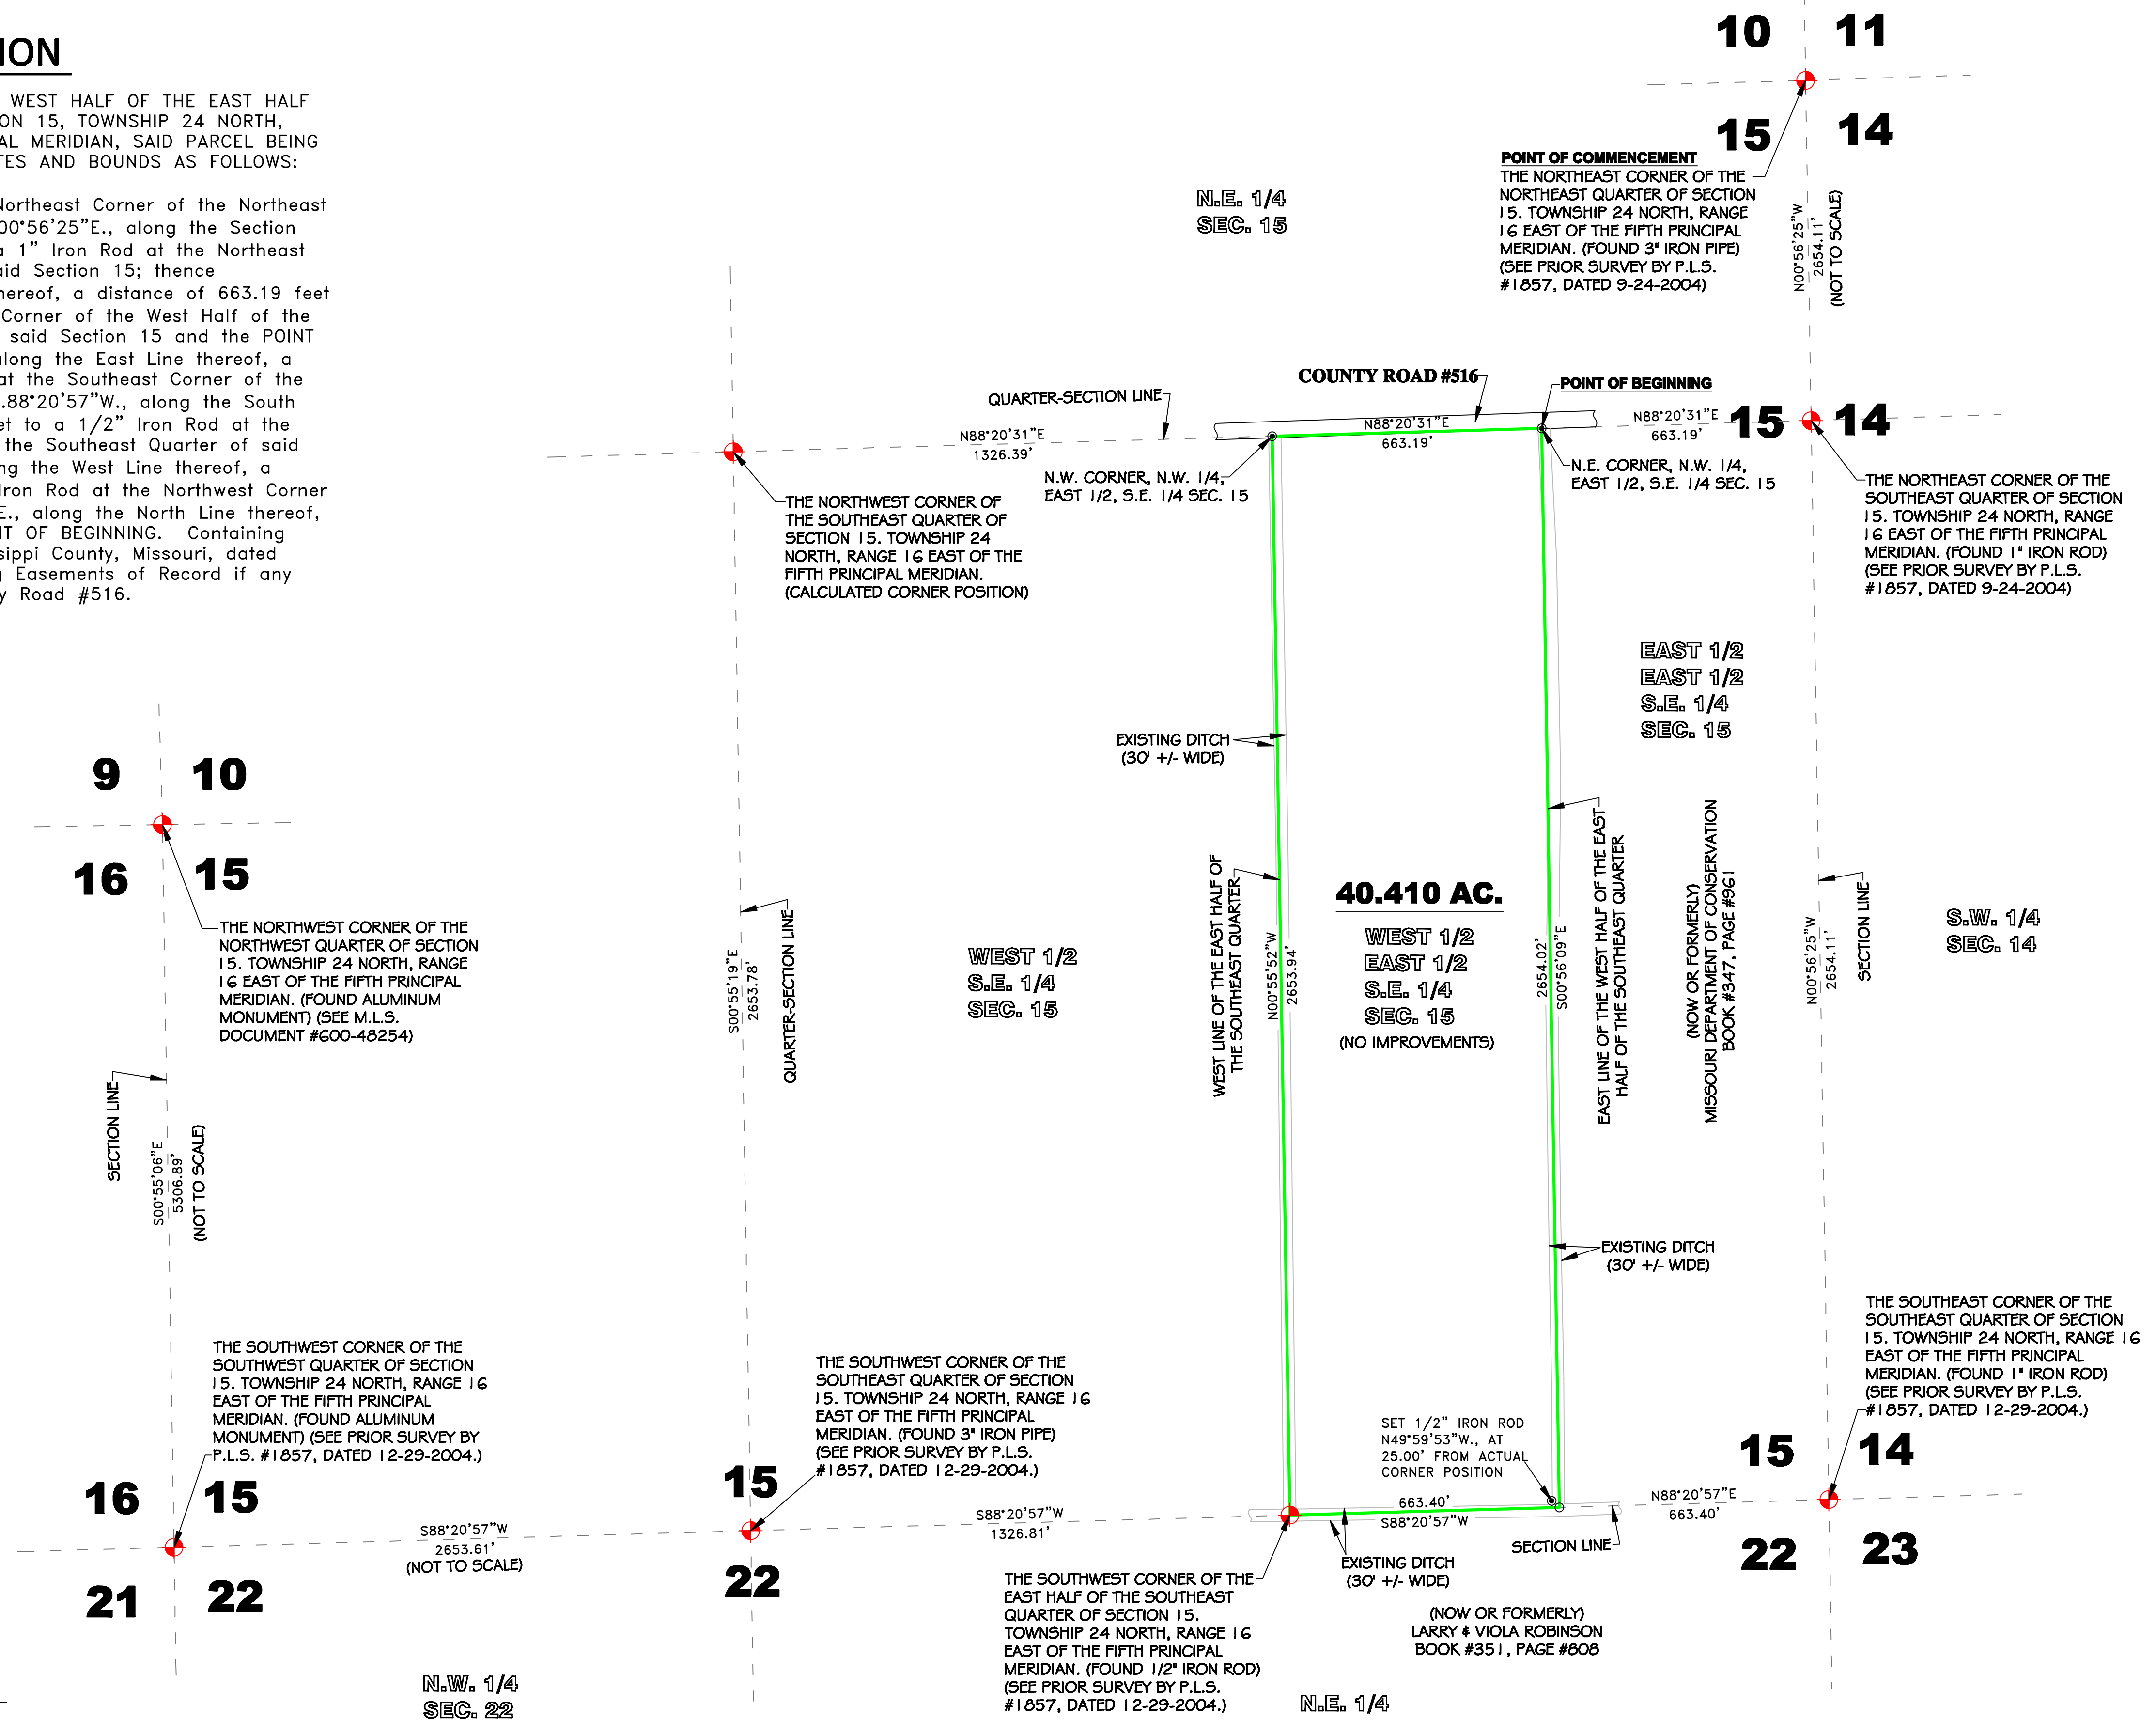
ION

WEST HALF OF THE EAST HALF ON 15, TOWNSHIP 24 NORTH, AL MERIDIAN, SAID PARCEL BEING TES AND BOUNDS AS FOLLOWS:

Northeast Corner of the Northeast 00°56'25"E., along the Section a 1" Iron Rod at the Northeast aid Section 15; thence hereof, a distance of 663.19 feet Corner of the West Half of the said Section 15 and the POINT long the East Line thereof, a at the Southeast Corner of the .88°20'57"W., along the South et to a 1/2" Iron Rod at the the Southeast Quarter of said ng the West Line thereof, a Iron Rod at the Northwest Corner E., along the North Line thereof, NT OF BEGINNING. Containing sippi County, Missouri, dated g Easements of Record if any y Road #516.

10 11

15 14

POINT OF COMMENCEMENT
THE NORTHEAST CORNER OF THE NORTHEAST QUARTER OF SECTION 15. TOWNSHIP 24 NORTH, RANGE 16 EAST OF THE FIFTH PRINCIPAL MERIDIAN. (FOUND 3" IRON PIPE) (SEE PRIOR SURVEY BY P.L.S. #1857, DATED 9-24-2004)

N00°56'25"W 2654.11' (NOT TO SCALE)

N.E. 1/4
SEC. 15

COUNTY ROAD #516

POINT OF BEGINNING

QUARTER-SECTION LINE

N88°20'31"E
1326.39'

N88°20'31"E
663.19'

N88°20'31"E
663.19'

15 14

N.W. CORNER, N.W. 1/4, EAST 1/2, S.E. 1/4 SEC. 15

N.E. CORNER, N.W. 1/4, EAST 1/2, S.E. 1/4 SEC. 15

THE NORTHWEST CORNER OF THE SOUTHEAST QUARTER OF SECTION 15. TOWNSHIP 24 NORTH, RANGE 16 EAST OF THE FIFTH PRINCIPAL MERIDIAN. (CALCULATED CORNER POSITION)

THE NORTHEAST CORNER OF THE SOUTHEAST QUARTER OF SECTION 15. TOWNSHIP 24 NORTH, RANGE 16 EAST OF THE FIFTH PRINCIPAL MERIDIAN. (FOUND 1" IRON ROD) (SEE PRIOR SURVEY BY P.L.S. #1857, DATED 9-24-2004)

EAST 1/2
EAST 1/2
S.E. 1/4
SEC. 15

EXISTING DITCH
(30' +/- WIDE)

9 10

16 15

THE NORTHWEST CORNER OF THE NORTHWEST QUARTER OF SECTION 15. TOWNSHIP 24 NORTH, RANGE 16 EAST OF THE FIFTH PRINCIPAL MERIDIAN. (FOUND ALUMINUM MONUMENT) (SEE M.L.S. DOCUMENT #600-48254)

S00°55'19"E
2653.78'

QUARTER-SECTION LINE

WEST 1/2
S.E. 1/4
SEC. 15

WEST LINE OF THE EAST HALF OF THE SOUTHEAST QUARTER

N00°55'52"W
2653.94'

40.410 AC.

WEST 1/2
EAST 1/2
S.E. 1/4
SEC. 15
(NO IMPROVEMENTS)

2654.02'
S00°56'09"E

EAST LINE OF THE WEST HALF OF THE EAST HALF OF THE SOUTHEAST QUARTER

(NOW OR FORMERLY) MISSOURI DEPARTMENT OF CONSERVATION BOOK #347, PAGE #961

N00°56'25"W
2654.11'

SECTION LINE

S.W. 1/4
SEC. 14

SECTION LINE
S00°55'06"E
5306.89'
(NOT TO SCALE)

EXISTING DITCH
(30' +/- WIDE)

THE SOUTHEAST CORNER OF THE SOUTHEAST QUARTER OF SECTION 15. TOWNSHIP 24 NORTH, RANGE 16 EAST OF THE FIFTH PRINCIPAL MERIDIAN. (FOUND 1" IRON ROD) (SEE PRIOR SURVEY BY P.L.S. #1857, DATED 12-29-2004.)

THE SOUTHWEST CORNER OF THE SOUTHWEST QUARTER OF SECTION 15. TOWNSHIP 24 NORTH, RANGE 16 EAST OF THE FIFTH PRINCIPAL MERIDIAN. (FOUND ALUMINUM MONUMENT) (SEE PRIOR SURVEY BY P.L.S. #1857, DATED 12-29-2004.)

THE SOUTHWEST CORNER OF THE SOUTHEAST QUARTER OF SECTION 15. TOWNSHIP 24 NORTH, RANGE 16 EAST OF THE FIFTH PRINCIPAL MERIDIAN. (FOUND 3" IRON PIPE) (SEE PRIOR SURVEY BY P.L.S. #1857, DATED 12-29-2004.)

SET 1/2" IRON ROD N49°59'53"W., AT 25.00' FROM ACTUAL CORNER POSITION

15 14

16 15

15

S88°20'57"W
2653.61'
(NOT TO SCALE)

S88°20'57"W
1326.81'

663.40'
S88°20'57"W

N88°20'57"E
663.40'

SECTION LINE

22 23

21 22

22

EXISTING DITCH
(30' +/- WIDE)

THE SOUTHWEST CORNER OF THE EAST HALF OF THE SOUTHEAST QUARTER OF SECTION 15. TOWNSHIP 24 NORTH, RANGE 16 EAST OF THE FIFTH PRINCIPAL MERIDIAN. (FOUND 1/2" IRON ROD) (SEE PRIOR SURVEY BY P.L.S. #1857, DATED 12-29-2004.)

(NOW OR FORMERLY)
LARRY & VIOLA ROBINSON
BOOK #351, PAGE #808

N.W. 1/4
SEC. 22

N.E. 1/4